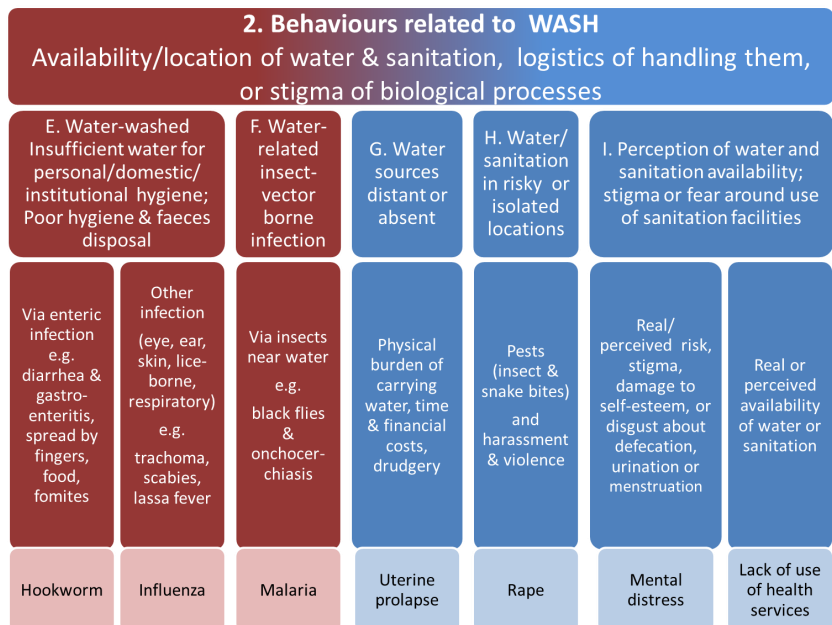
2. Behaviours related to WASH
Availability/location of water & sanitation, logistics of handling them, or stigma of biological processes

E. Water-washed Insufficient water for personal/domestic/ institutional hygiene; Poor hygiene & faeces disposal

Via enteric infection e.g. diarrhea & gastro-enteritis, spread by fingers, food, fomites

Hookworm

Other infection (eye, ear, skin, lice-borne, respiratory) e.g. trachoma, scabies, lassa fever

Influenza

F. Water-related insect-vector borne infection

Via insects near water e.g. black flies & onchocerchiasis

Malaria

G. Water sources distant or absent

Physical burden of carrying water, time & financial costs, drudgery

Uterine prolapse

H. Water/ sanitation in risky or isolated locations

Pests (insect & snake bites) and harassment & violence

Rape

I. Perception of water and sanitation availability; stigma or fear around use of sanitation facilities

Real/ perceived risk, stigma, damage to self-esteem, or disgust about defecation, urination or menstruation

Mental distress

Real or perceived availability of water or sanitation

Lack of use of health services